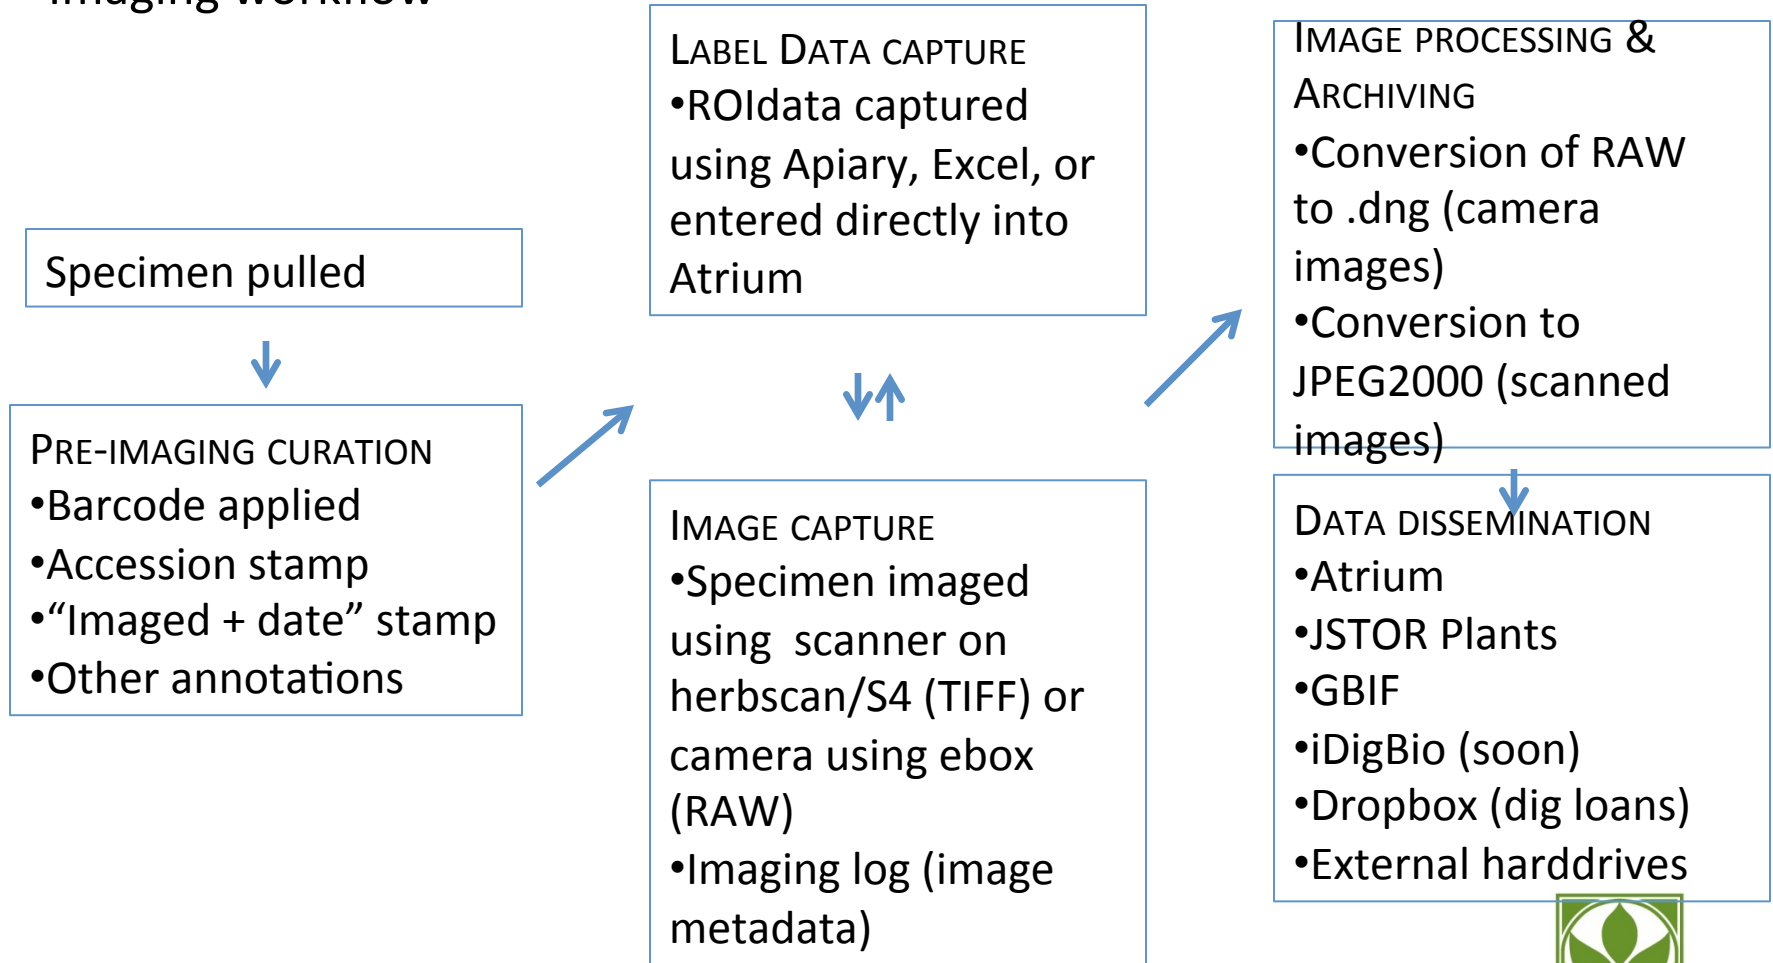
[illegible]

Specimen pulled

PRE-IMAGING CURATION
•Barcode applied
•Accession stamp
•“Imaged + date” stamp
•Other annotations

LABEL DATA CAPTURE
•ROIdata captured using Apiary, Excel, or entered directly into Atrium

IMAGE CAPTURE
•Specimen imaged using scanner on herbscan/S4 (TIFF) or camera using ebox (RAW)
•Imaging log (image metadata)

IMAGE PROCESSING & ARCHIVING
•Conversion of RAW to .dng (camera images)
•Conversion to JPEG2000 (scanned images)

DATA DISSEMINATION
•Atrium
•JSTOR Plants
•GBIF
•iDigBio (soon)
•Dropbox (dig loans)
•External harddrives